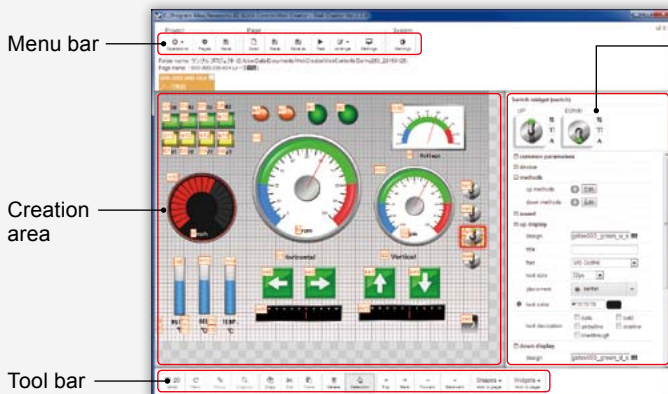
Menu bar

Creation area

Tool bar

Project Page System

Operations Pages Save Open Save Release Test Arrange Settings Settings

Switch widget (switch)

UP DOWN

common parameters
device
methods
up methods Edit
down methods Edit
event
up display
design
title
font MS Gothic
text size
placement center
text color
text decoration
down display
design

Horizontal
Vertical
rpm
Voltage

Shapes Widgets